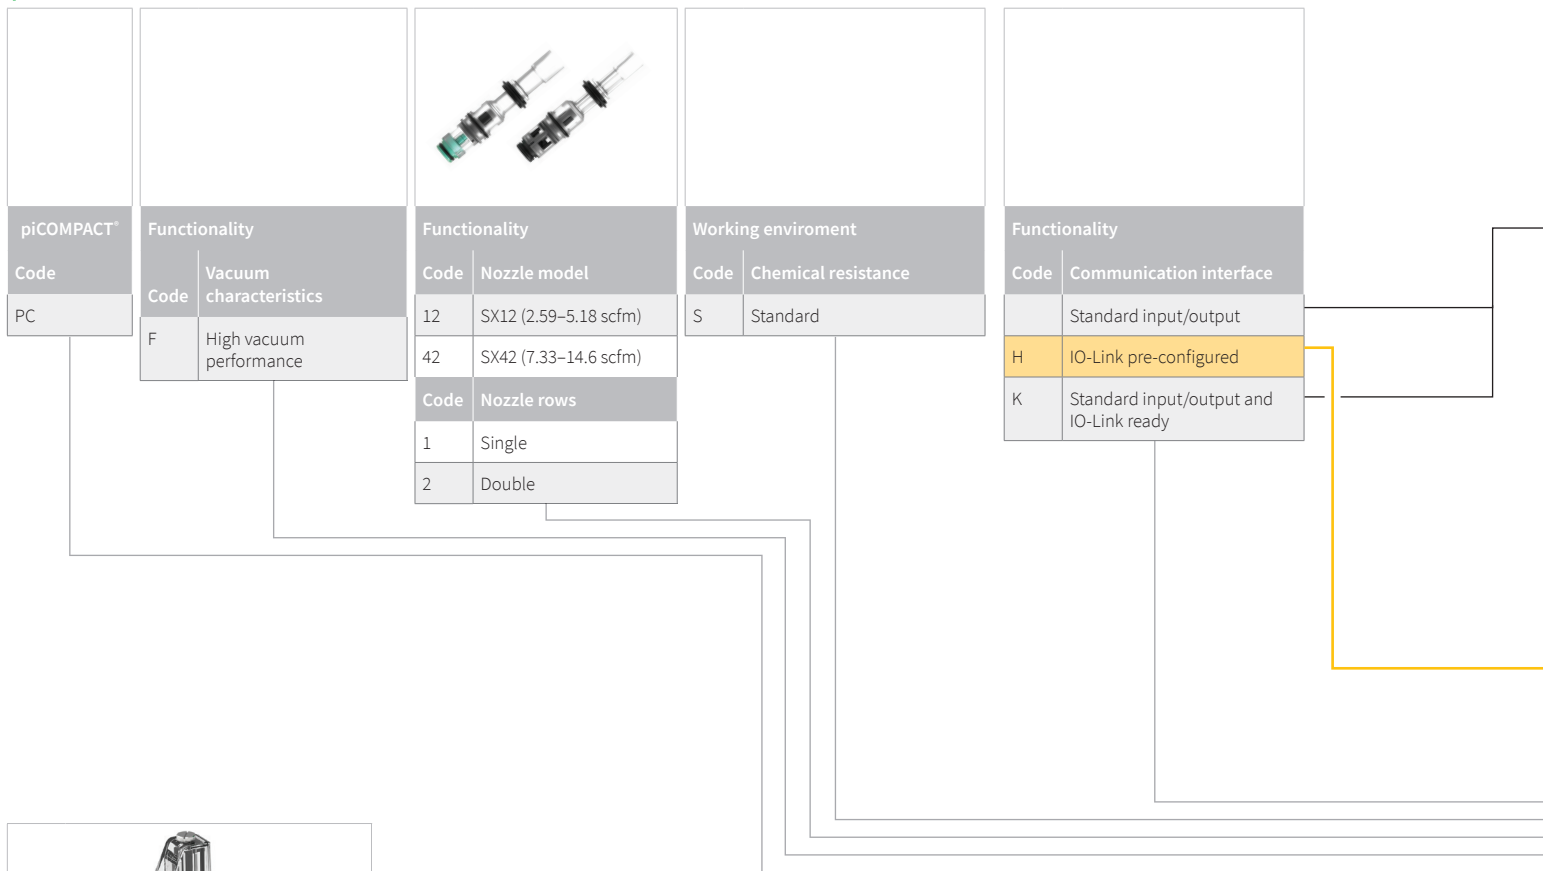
| piCOMPACT® |
|---|
| Code |
| PC |

| Functionality | |
|---|---|
| Code | Vacuum characteristics |
| F | High vacuum performance |

| Functionality | |
|---|---|
| Code | Nozzle model |
| 12 | SX12 (2.59–5.18 scfm) |
| 42 | SX42 (7.33–14.6 scfm) |
| Code | Nozzle rows |
| 1 | Single |
| 2 | Double |

| Working enviroment | |
|---|---|
| Code | Chemical resistance |
| S | Standard |

| Functionality | |
|---|---|
| Code | Communication interface |
| | Standard input/output |
| H | IO-Link pre-configured |
| K | Standard input/output and IO-Link ready |